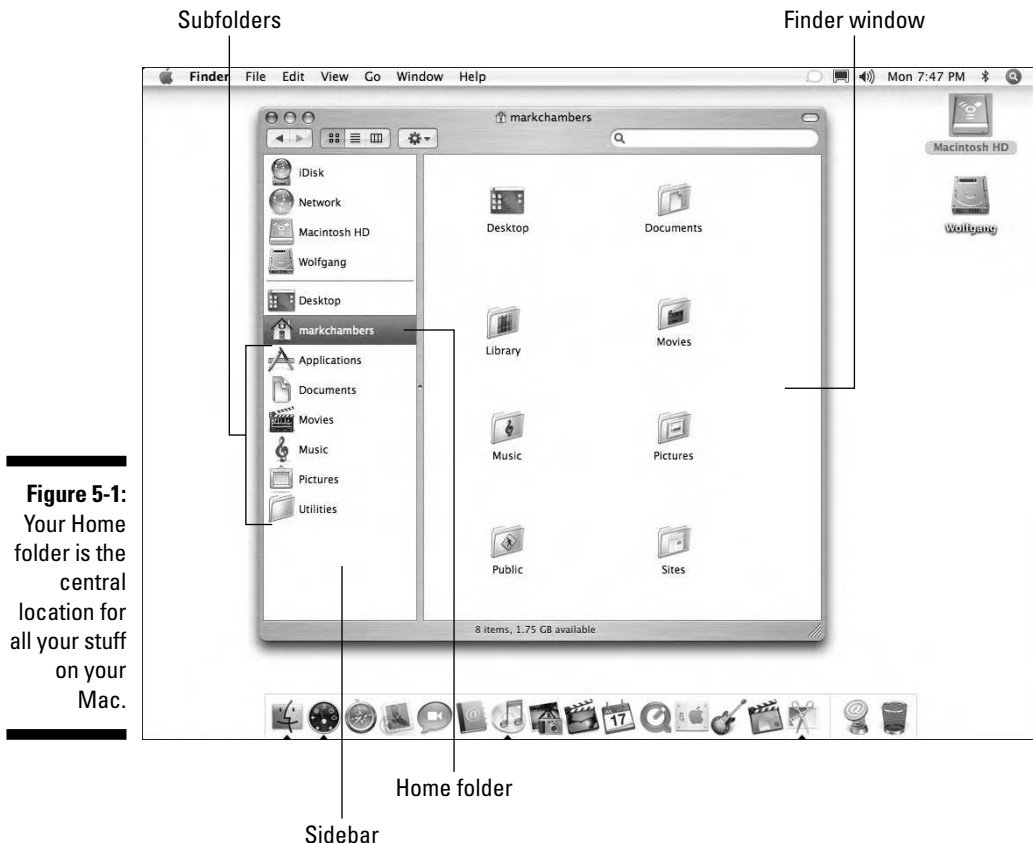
Subfolders

Finder window

Finder File Edit View Go Window Help

Mon 7:47 PM

markchambers

Macintosh HD

Wolfgang

iDisk

Network

Macintosh HD

Wolfgang

Desktop

markchambers

Applications

Documents

Movies

Music

Pictures

Utilities

Desktop

Documents

Library

Movies

Music

Pictures

Public

Sites

8 items, 1.75 GB available

17

**Figure 5-1:** Your Home folder is the central location for all your stuff on your Mac.

Home folder

Sidebar